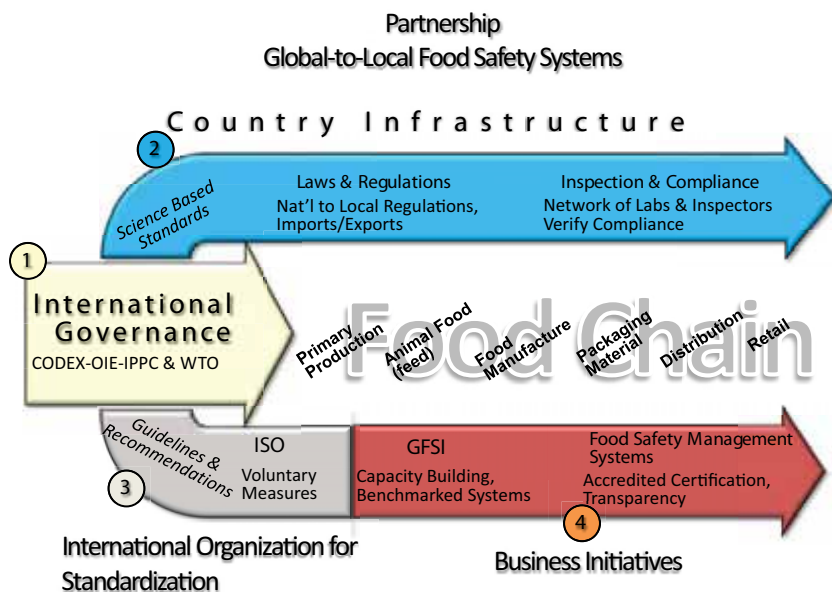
Partnership
Global-to-Local Food Safety Systems

Country Infrastructure

2

Science Based Standards

Laws & Regulations
Nat'l to Local Regulations, Imports/Exports

Inspection & Compliance
Network of Labs & Inspectors
Verify Compliance

1

International Governance
CODEX-OIE-IPPC & WTO

Food Chain

Primary Production

Animal Food (feed)

Food Manufacture

Packaging Material

Distribution

Retail

Guidelines & Recommendations

ISO
Voluntary Measures

3

GFSI
Capacity Building, Benchmarked Systems

Food Safety Management Systems
Accredited Certification, Transparency

4

International Organization for Standardization

Business Initiatives